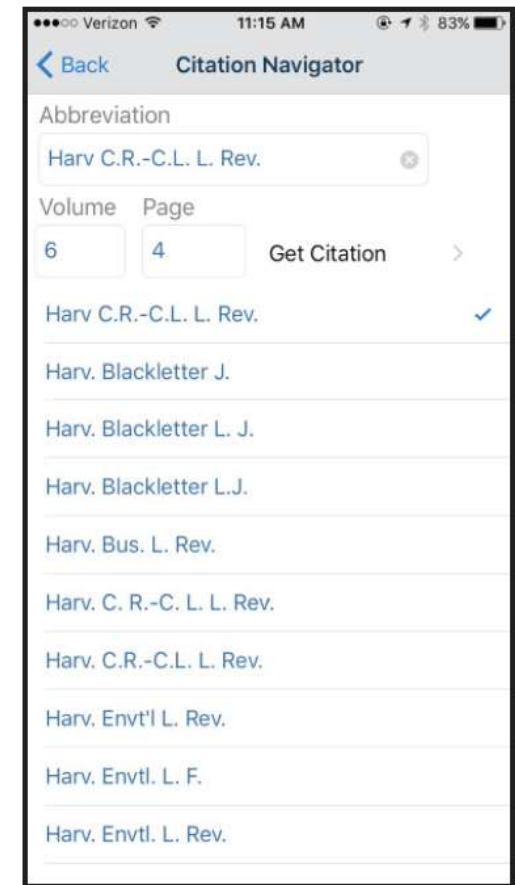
•••○○ Verizon 11:15 AM 83%

Back Citation Navigator

Abbreviation

Harv C.R.-C.L. L. Rev.

Volume Page

6 4 Get Citation

Harv C.R.-C.L. L. Rev.

Harv. Blackletter J.

Harv. Blackletter L. J.

Harv. Blackletter L.J.

Harv. Bus. L. Rev.

Harv. C. R.-C. L. L. Rev.

Harv. C.R.-C.L. L. Rev.

Harv. Envt'l L. Rev.

Harv. Envtl. L. F.

Harv. Envtl. L. Rev.